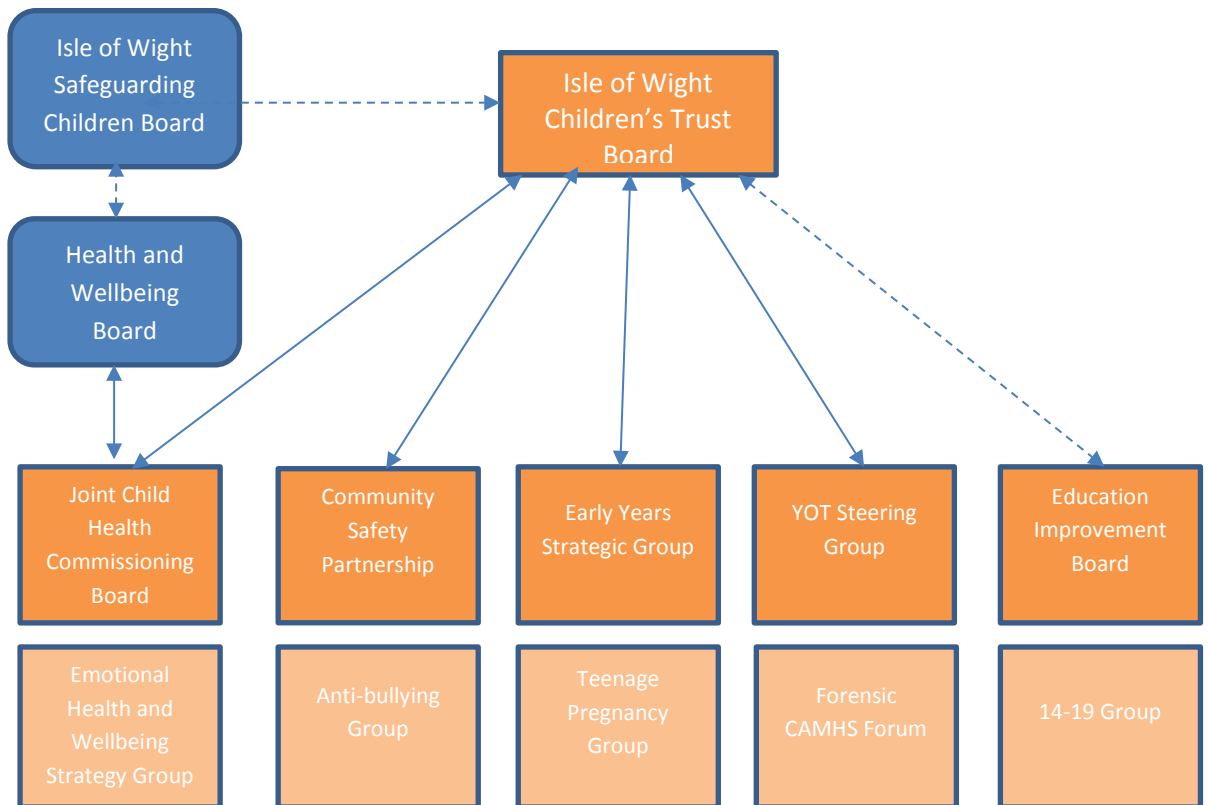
Isle of Wight Safeguarding Children Board

Isle of Wight Children's Trust Board

Health and Wellbeing Board

Joint Child Health Commissioning Board

Community Safety Partnership

Early Years Strategic Group

YOT Steering Group

Education Improvement Board

Emotional Health and Wellbeing Strategy Group

Anti-bullying Group

Teenage Pregnancy Group

Forensic CAMHS Forum

14-19 Group